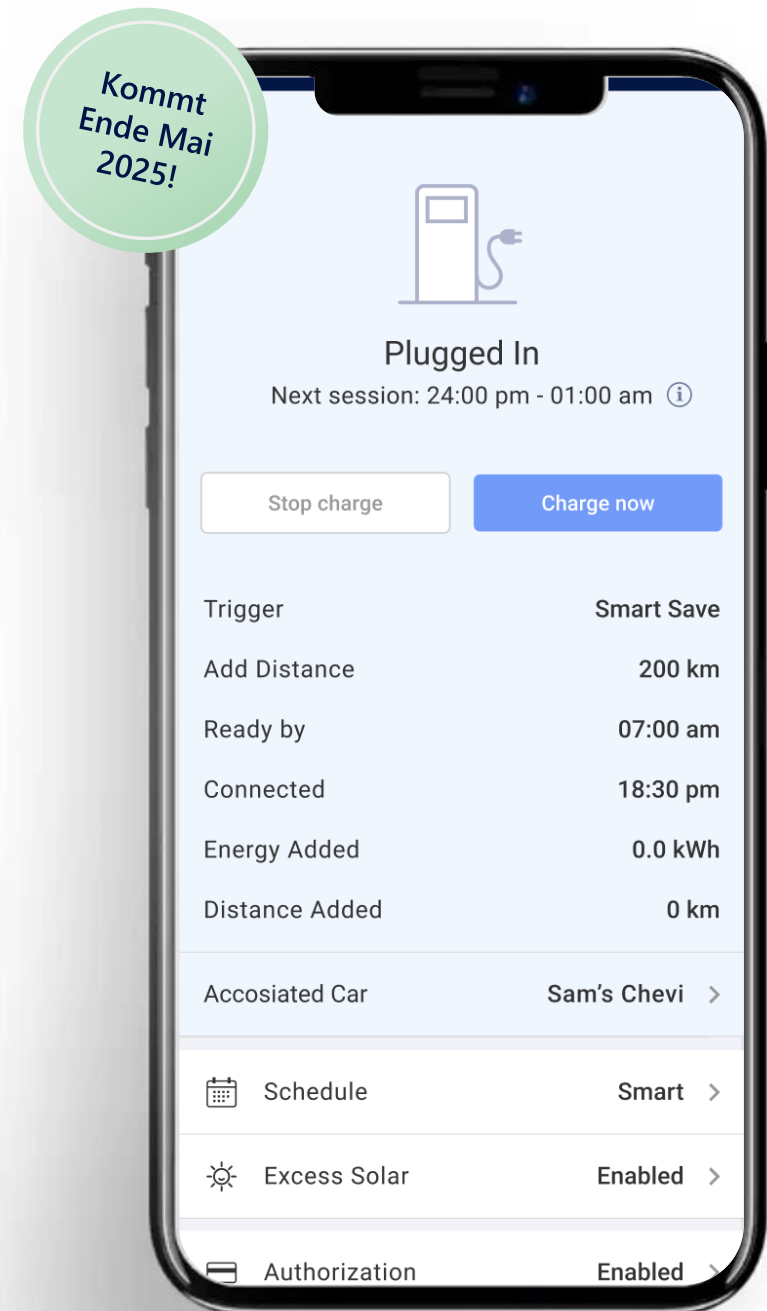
Kommt Ende Mai 2025!

Plugged In

Next session: 24:00 pm - 01:00 am

Stop charge

Charge now

| | |
|---|---|
| Trigger | Smart Save |
| Add Distance | 200 km |
| Ready by | 07:00 am |
| Connected | 18:30 pm |
| Energy Added | 0.0 kWh |
| Distance Added | 0 km |

Accosiated Car Sam's Chevi

Schedule Smart

Excess Solar Enabled

Authorization Enabled